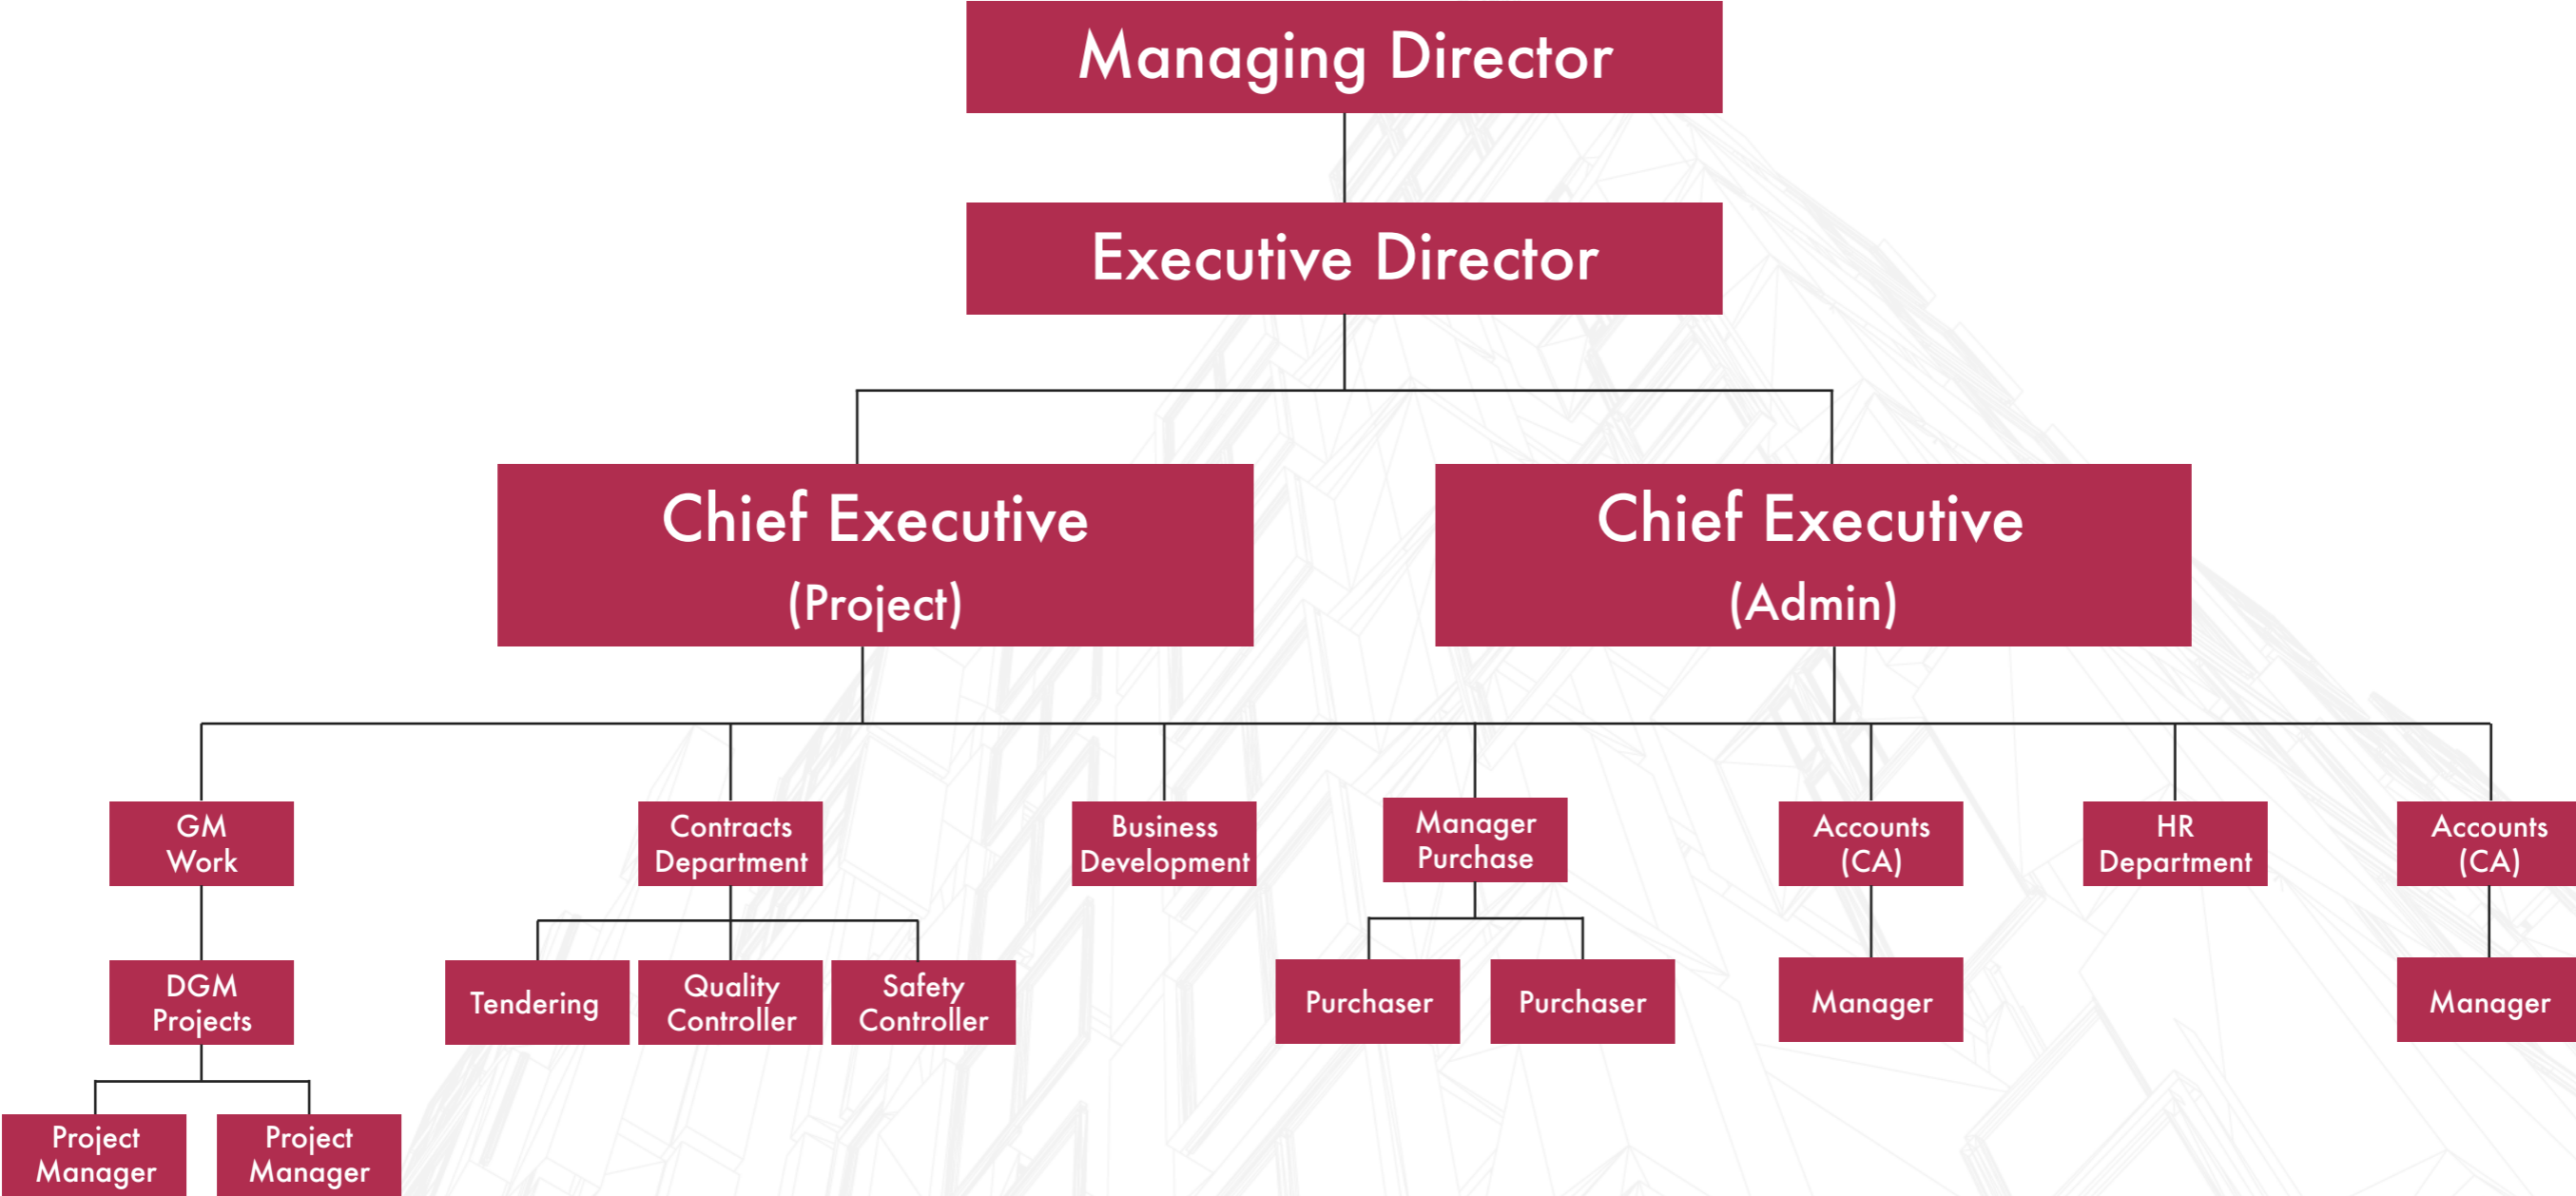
Managing Director

Executive Director

Chief Executive
(Project)

Chief Executive
(Admin)

GM
Work

Contracts
Department

Business
Development

Manager
Purchase

Accounts
(CA)

HR
Department

Accounts
(CA)

DGM
Projects

Tendering

Quality
Controller

Safety
Controller

Purchaser

Purchaser

Manager

Manager

Project
Manager

Project
Manager